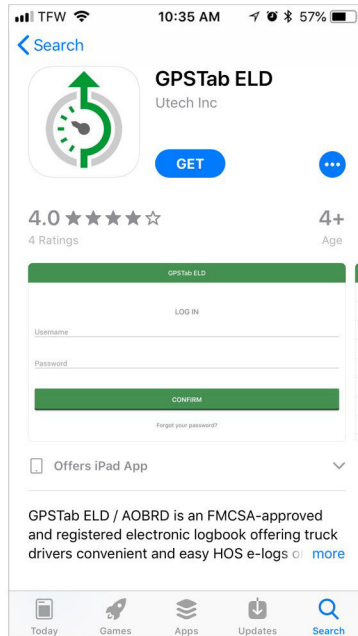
TFW 10:35 AM 57%

Search

GPSTab ELD
Utech Inc

GET

4.0 ★★★★☆
4 Ratings

4+
Age

GPSTab ELD

LOG IN

Username

Password

CONFIRM

Forgot your password?

Offers iPad App

GPSTab ELD / AOBRD is an FMCSA-approved and registered electronic logbook offering truck drivers convenient and easy HOS e-logs o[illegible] more

Today Games Apps Updates Search